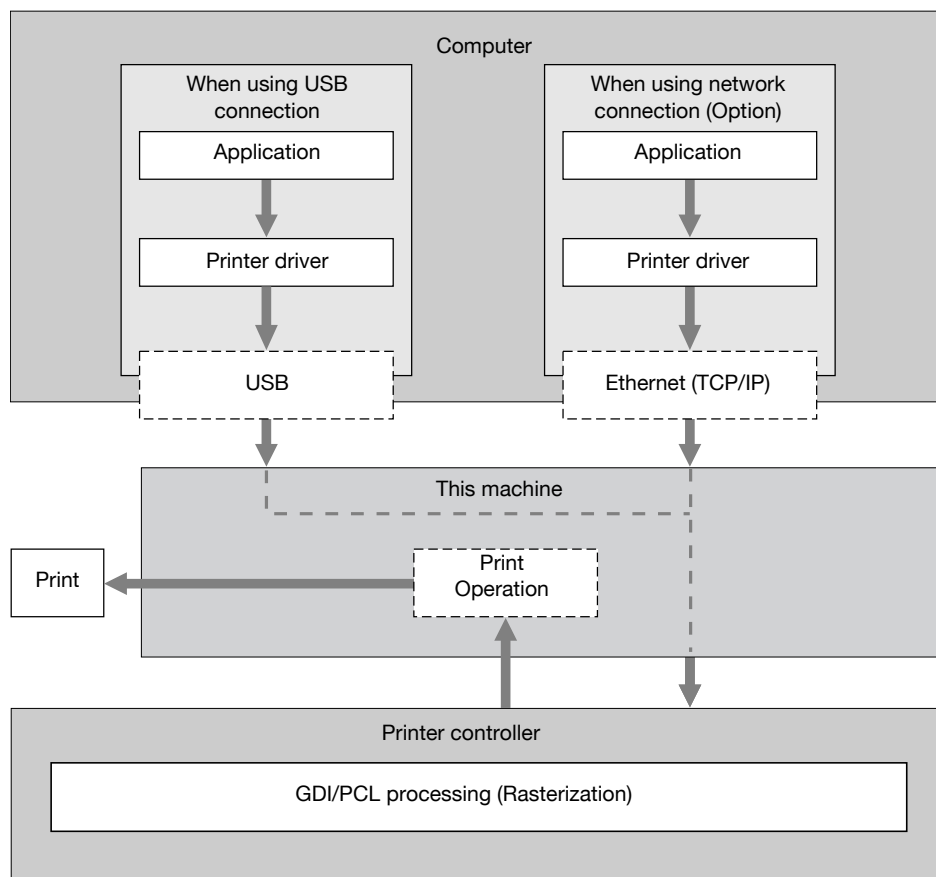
Computer

When using USB connection

Application

Printer driver

USB

When using network connection (Option)

Application

Printer driver

Ethernet (TCP/IP)

This machine

Print

Print Operation

Printer controller

GDI/PCL processing (Rasterization)